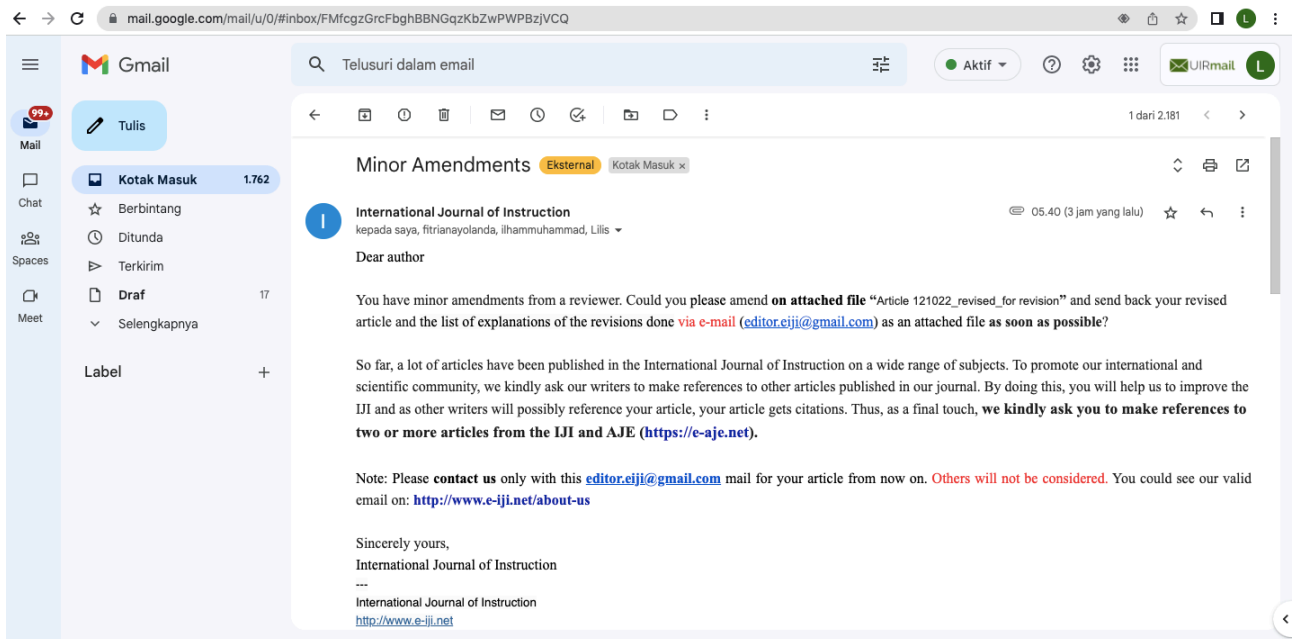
mail.google.com/mail/u/0/#inbox/FMfcgzGrcFbghBBNGqzKbZwPWPBzjVCQ

Gmail

Telusuri dalam email

Aktif

UIRmail

L

99+

Mail

Chat

Spaces

Meet

Tulis

Kotak Masuk 1.762

Berbintang

Ditunda

Terkirim

Draf 17

Selengkapnya

Label

1 dari 2.181

Minor Amendments Eksternal Kotak Masuk ×

I

International Journal of Instruction

kepada saya, fitrianayolanda, ilhammuhammad, Lilis

05.40 (3 jam yang lalu)

Dear author

You have minor amendments from a reviewer. Could you please amend on attached file "Article 121022_revised_for revision" and send back your revised article and the list of explanations of the revisions done via e-mail (editor.eiji@gmail.com) as an attached file as soon as possible?

So far, a lot of articles have been published in the International Journal of Instruction on a wide range of subjects. To promote our international and scientific community, we kindly ask our writers to make references to other articles published in our journal. By doing this, you will help us to improve the IJI and as other writers will possibly reference your article, your article gets citations. Thus, as a final touch, we kindly ask you to make references to two or more articles from the IJI and AJE (https://e-aje.net).

Note: Please contact us only with this editor.eiji@gmail.com mail for your article from now on. Others will not be considered. You could see our valid email on: http://www.e-iji.net/about-us

Sincerely yours,
International Journal of Instruction
---
International Journal of Instruction
http://www.e-iji.net